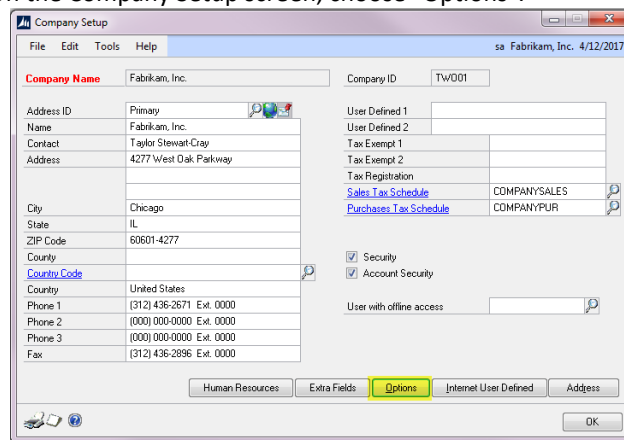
n the Company Setup screen, choose "Options".

Company Setup

File Edit Tools Help

sa Fabrikam, Inc. 4/12/2017

Company Name Fabrikam, Inc.

Company ID TWO01

| | |
|---|---|
| Address ID | Primary |
| Name | Fabrikam, Inc. |
| Contact | Taylor Stewart-Cray |
| Address | 4277 West Oak Parkway |
| | |
| | |
| City | Chicago |
| State | IL |
| ZIP Code | 60601-4277 |
| County | |
| Country Code | |
| Country | United States |
| Phone 1 | (312) 436-2671 Ext. 0000 |
| Phone 2 | (000) 000-0000 Ext. 0000 |
| Phone 3 | (000) 000-0000 Ext. 0000 |
| Fax | (312) 436-2896 Ext. 0000 |

| | |
|---|---|
| User Defined 1 | |
| User Defined 2 | |
| Tax Exempt 1 | |
| Tax Exempt 2 | |
| Tax Registration | |
| Sales Tax Schedule | COMPANYSALES |
| Purchases Tax Schedule | COMPANYPUR |

Security

Account Security

User with offline access

Human Resources | Extra Fields | Options | Internet User Defined | Address

OK